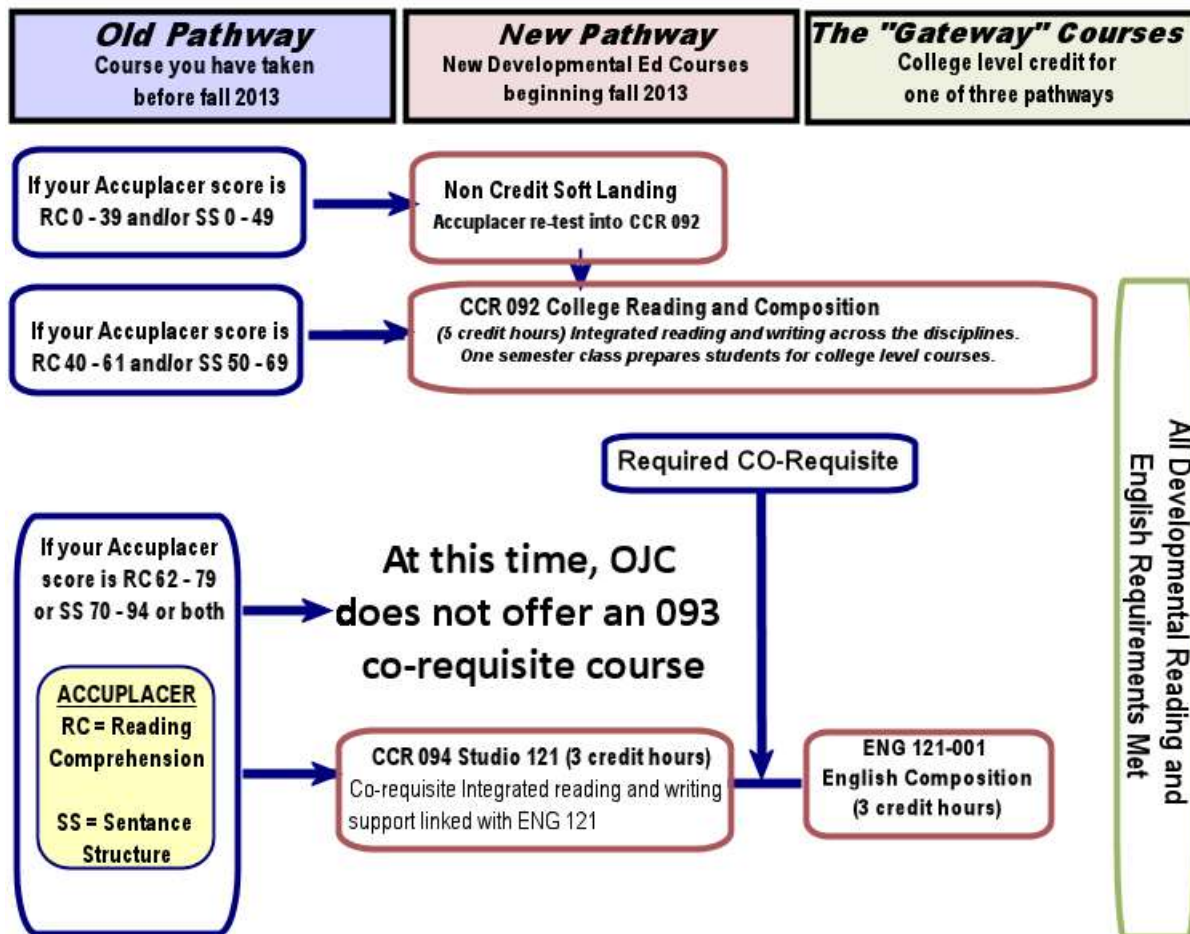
Old Pathway
Course you have taken before fall 2013

New Pathway
New Developmental Ed Courses beginning fall 2013

The "Gateway" Courses
College level credit for one of three pathways

If your Accuplacer score is RC 0 - 39 and/or SS 0 - 49

Non Credit Soft Landing
Accuplacer re-test into CCR 092

If your Accuplacer score is RC 40 - 61 and/or SS 50 - 69

CCR 092 College Reading and Composition
(5 credit hours) Integrated reading and writing across the disciplines. One semester class prepares students for college level courses.

Required CO-Requisite

If your Accuplacer score is RC 62 - 79 or SS 70 - 94 or both

At this time, OJC does not offer an 093 co-requisite course

ACCUPLACER
RC = Reading Comprehension

SS = Sentance Structure

CCR 094 Studio 121 (3 credit hours)
Co-requisite Integrated reading and writing support linked with ENG 121

ENG 121-001
English Composition
(3 credit hours)

All Developmental Reading and English Requirements Met